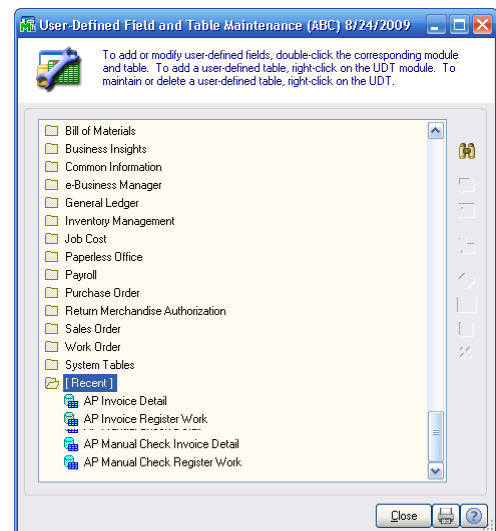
User-Defined Field and Table Maintenance (ABC) 8/24/2009

To add or modify user-defined fields, double-click the corresponding module and table. To add a user-defined table, right-click on the UDT module. To maintain or delete a user-defined table, right-click on the UDT.

Bill of Materials
Business Insights
Common Information
e-Business Manager
General Ledger
Inventory Management
Job Cost
Paperless Office
Payroll
Purchase Order
Return Merchandise Authorization
Sales Order
Work Order
System Tables
[ Recent ]
AP Invoice Detail
AP Invoice Register Work
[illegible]
AP Manual Check Invoice Detail
AP Manual Check Register Work

Close